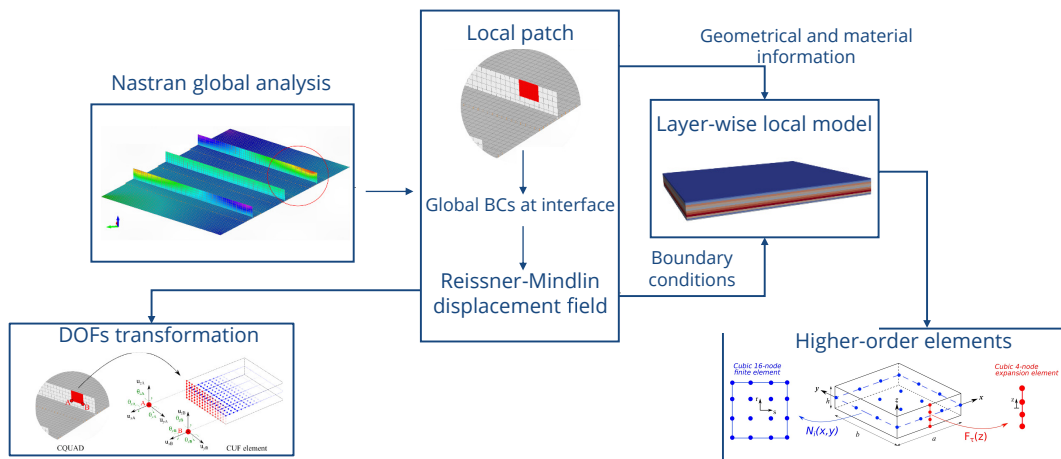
Nastran global analysis

Local patch

Global BCs at interface

Reissner-Mindlin displacement field

Geometrical and material information

Layer-wise local model

Boundary conditions

DOFs transformation

CQUAD

CUF element

Higher-order elements

Cubic 16-node finite element

Cubic 4-node expansion element

$N_i(x,y)$

$F_\tau(z)$

x

y

z

a

b